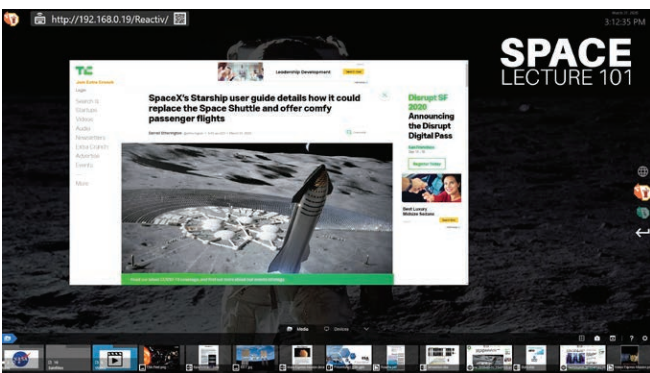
http://192.168.0.19/Reactiv/

3:12:35 PM

SPACE
LECTURE 101

TC

Leadership Development

Login

Search
Startups
Videos
Audio
Newsletters
Extra Crunch
Advertise
Events

More

SpaceX's Starship user guide details how it could replace the Space Shuttle and offer comfy passenger flights

Darrell Etherington

Disrupt SF 2020

Announcing the Disrupt Digital Pass

Register today

Media

Devices